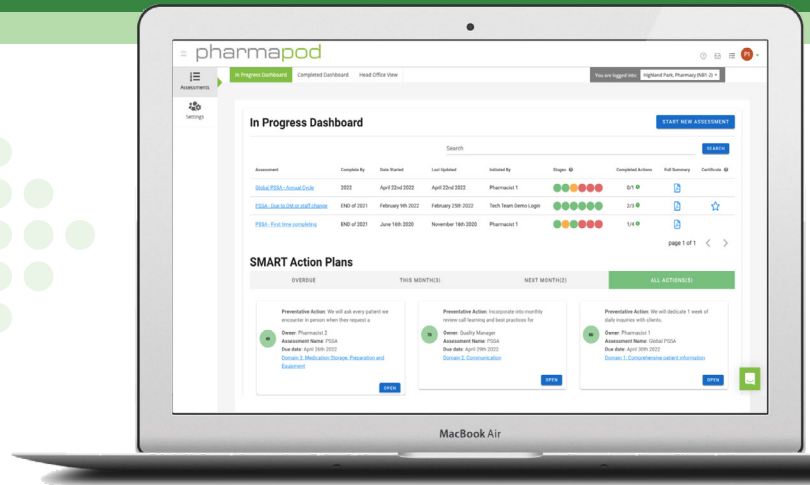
pharmapod

PT

Assessments

Settings

In Progress Dashboard Completed Dashboard Head Office View

You are logged into: Highland Park, Pharmacy (NB1 2)

In Progress Dashboard

START NEW ASSESSMENT

Search

SEARCH

| Assessment | Complete By | Date Started | Last Updated | Initiated By | Stages | Completed Actions | Full Summary | Certificate |
|---|---|---|---|---|---|---|---|---|
| Global PSSA - Annual Cycle | 2022 | April 22nd 2022 | April 22nd 2022 | Pharmacist 1 | | 0/1 | | |
| PSSA - Due to SM or staff change | END of 2021 | February 9th 2022 | February 25th 2022 | Tech Team Demo Login | | 2/3 | | |
| PSSA - First time completing | END of 2021 | June 16th 2020 | November 18th 2020 | Pharmacist 1 | | 1/4 | | |

page 1 of 1

SMART Action Plans

OVERDUE THIS MONTH(3) NEXT MONTH(2) ALL ACTIONS(5)

Preventative Action: We will ask every patient we encounter in person when they request a
Owner: Pharmacist 2
Assessment Name: PSSA
Due date: April 26th 2022
Domain 3: Medication Storage, Preparation and Equipment
OPEN

Preventative Action: Incorporate into monthly review call learning and best practices for
Owner: Quality Manager
Assessment Name: PSSA
Due date: April 29th 2022
Domain 2: Communication
OPEN

Preventative Action: We will dedicate 1 week of daily inquiries with clients.
Owner: Pharmacist 1
Assessment Name: Global PSSA
Due date: April 30th 2022
Domain 1: Comprehensive patient information
OPEN

MacBook Air